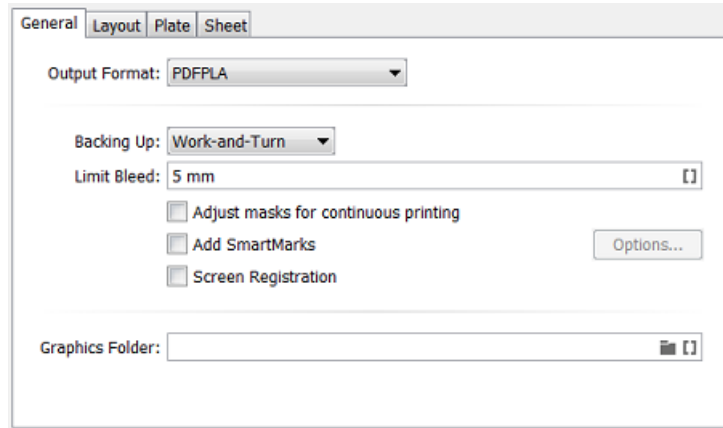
General Layout Plate Sheet

Output Format: PDFPLA

Backing Up: Work-and-Turn

Limit Bleed: 5 mm []

Adjust masks for continuous printing

Add SmartMarks

Options...

Screen Registration

Graphics Folder: []